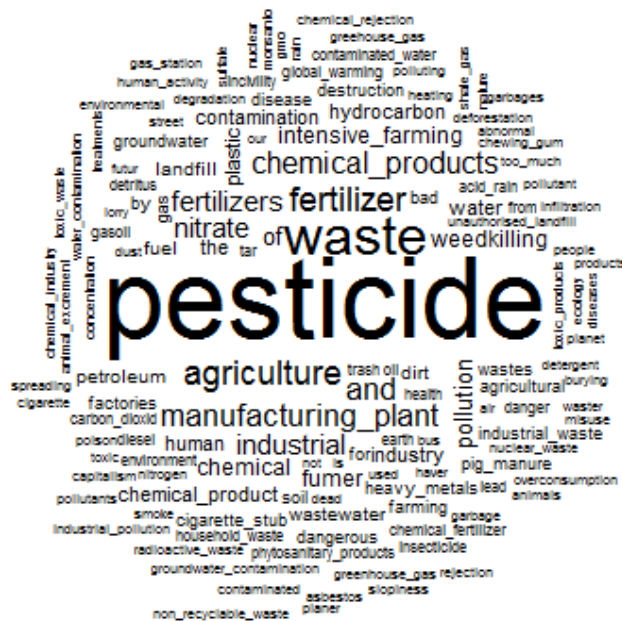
chemical_rejection
greehouse_gas
contaminated_water
gas_station
human_activity
global_warming
polluting
environmental
degradation
heating
garbages
deforestation
abnormal
chewing_gum
street
our
destruction
disease
hydrocarbon
contamination
intensive_farming
groundwater
treatments
futur
detritus
lorry
gasoil
dust
landfill
plastic
chemical_products
too_much
acid_rain
pollutant
water from infiltration
unauthorised_landfill
bad
fertilizers
fertilizer
waste
nitrate
of
weedkilling
gas
by
the
tar
fuel
people
products
pesticide
toxic_waste
water_contamination
chemical_industry
animal_excrement
concentration
toxic_products
ecology
diseases
planet
spreading
cigarette
petroleum
agriculture
and
trash
oil
dirt
pollution
wastes
agricultural
detergent
burying
carbon_dioxid
factories
manufacturing_plant
health
air
danger
waster
misuse
poison
diesel
human
industrial
for
industry
earth
bus
industrial_waste
nuclear_waste
toxic
environment
capitalism
nitrogen
chemical
fumer
not
is
used
haver
pig_manure
overconsumption
animals
pollutants
chemical_product
soil
dead
heavy_metals
lead
smoke
cigarette_stub
wastewater
farming
garbage
industrial_pollution
household_waste
dangerous
chemical_fertilizer
radioactive_waste
phytosanitary_products
insecticide
groundwater_contamination
greenhouse_gas
rejection
contaminated
asbestos
sloppiness
planer
non_recyclable_waste
nuclear
gmo
monsanto
sulfide
shale_gas
culture